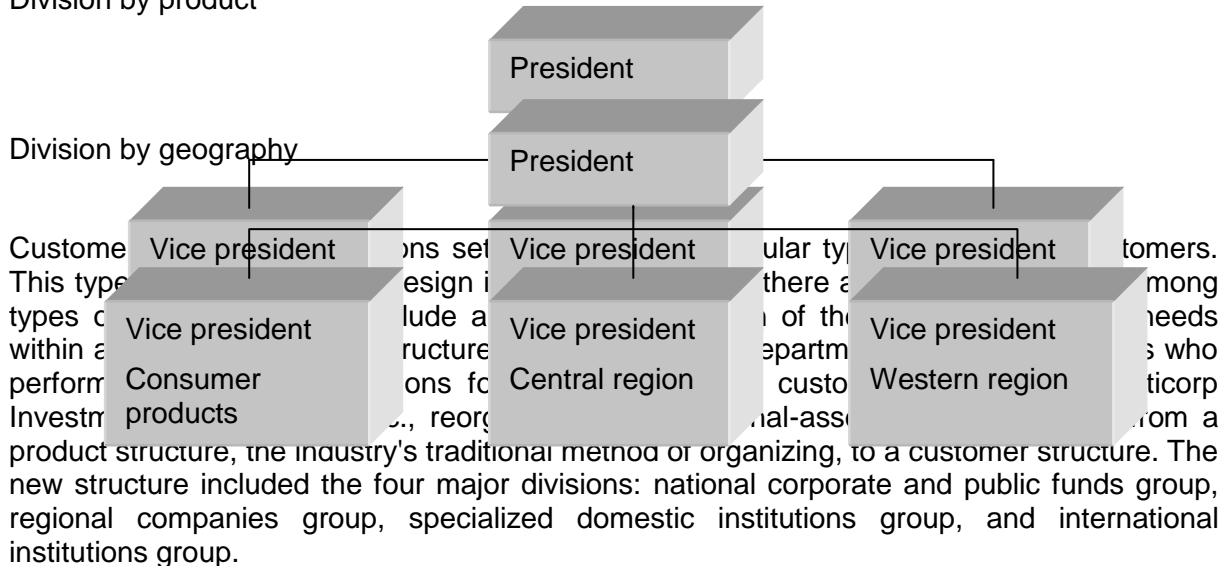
Division by product

President

Division by geography

President

Vice president

Vice president

Vice president

Vice president

Consumer products

Vice president

Central region

Vice president

Western region

Custome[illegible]ons set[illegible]ular typ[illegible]tomers. This type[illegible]esign i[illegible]there a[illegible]mong types c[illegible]lude a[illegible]n of th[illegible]needs within a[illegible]ructure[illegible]epartm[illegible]s who perform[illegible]ons fo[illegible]custo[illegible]ticorp Investm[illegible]., reorg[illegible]nal-asso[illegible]rom a product structure, the industry's traditional method of organizing, to a customer structure. The new structure included the four major divisions: national corporate and public funds group, regional companies group, specialized domestic institutions group, and international institutions group.